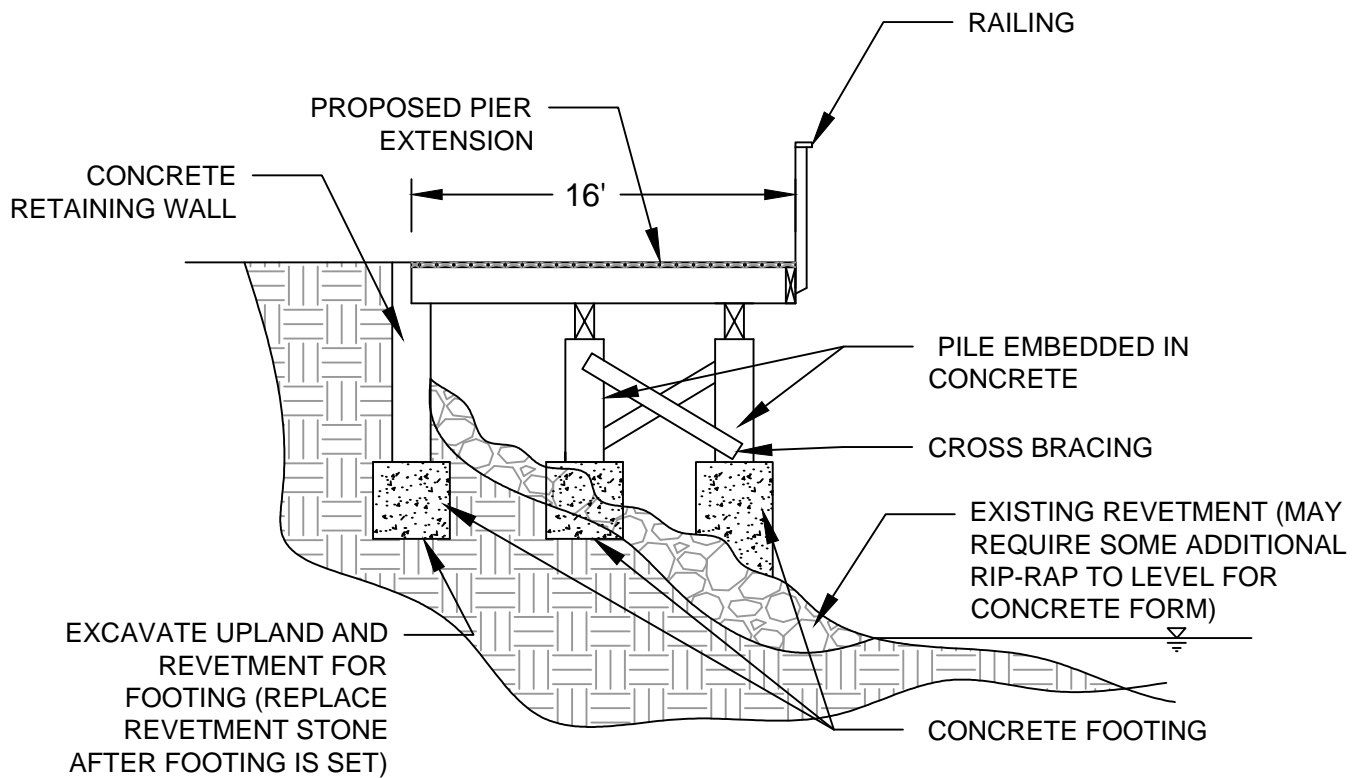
RAILING

PROPOSED PIER EXTENSION

CONCRETE RETAINING WALL

16'

PILE EMBEDDED IN CONCRETE

CROSS BRACING

EXISTING REVETMENT (MAY REQUIRE SOME ADDITIONAL RIP-RAP TO LEVEL FOR CONCRETE FORM)

EXCAVATE UPLAND AND REVETMENT FOR FOOTING (REPLACE REVETMENT STONE AFTER FOOTING IS SET)

CONCRETE FOOTING